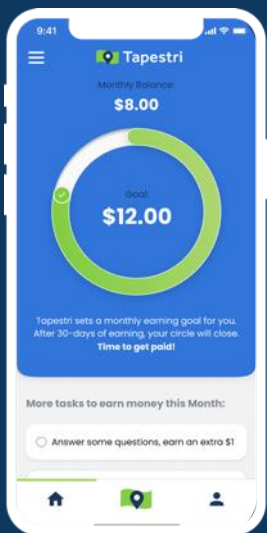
9:41

Tapestri

Monthly Balance
$8.00

Goal
$12.00

Tapestri sets a monthly earning goal for you. After 30-days of earning, your circle will close. Time to get paid!

More tasks to earn money this Month:

Answer some questions, earn an extra $1